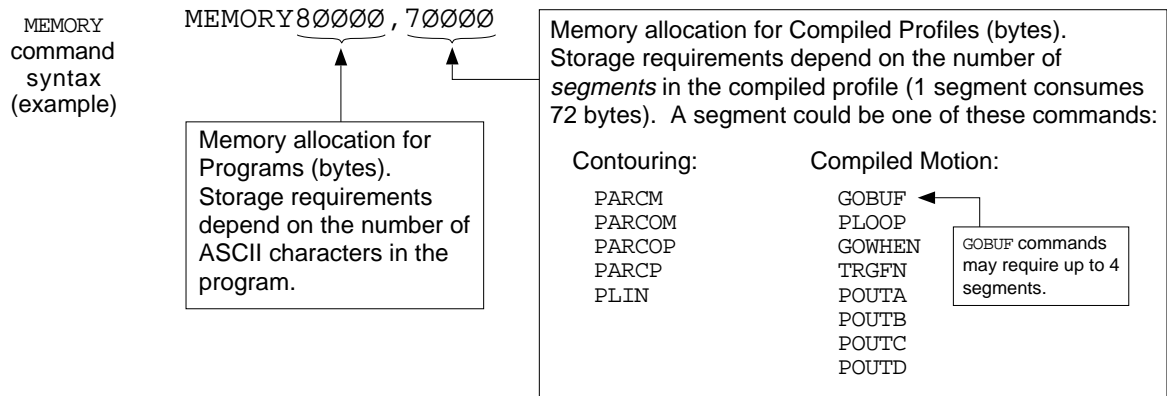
MEMORY command syntax (example)

MEMORY8ØØØØ,7ØØØØ

Memory allocation for Programs (bytes). Storage requirements depend on the number of ASCII characters in the program.

Memory allocation for Compiled Profiles (bytes). Storage requirements depend on the number of *segments* in the compiled profile (1 segment consumes 72 bytes). A segment could be one of these commands:

Contouring:

PARCM
PARCOM
PARCOP
PARCP
PLIN

Compiled Motion:

GOBUF
PLOOP
GOWHEN
TRGFN
POUTA
POUTB
POUTC
POUTD

GOBUF commands may require up to 4 segments.